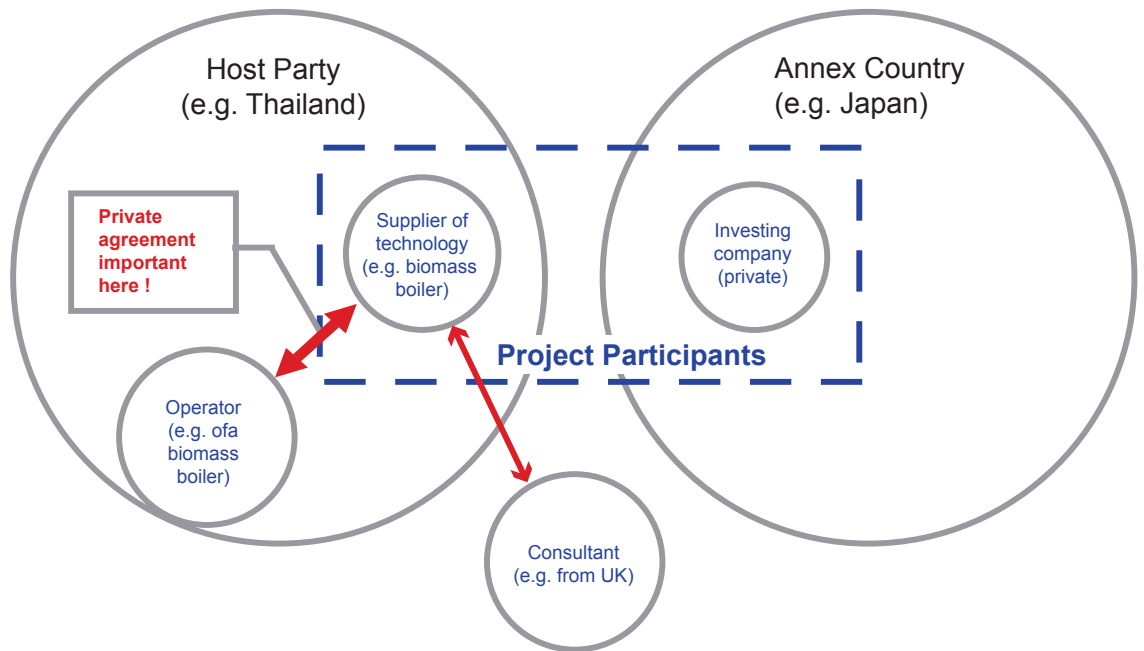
Host Party
(e.g. Thailand)

Annex Country
(e.g. Japan)

Private agreement important here !

Supplier of technology (e.g. biomass boiler)

Investing company (private)

Project Participants

Operator (e.g. ofa biomass boiler)

Consultant (e.g. from UK)